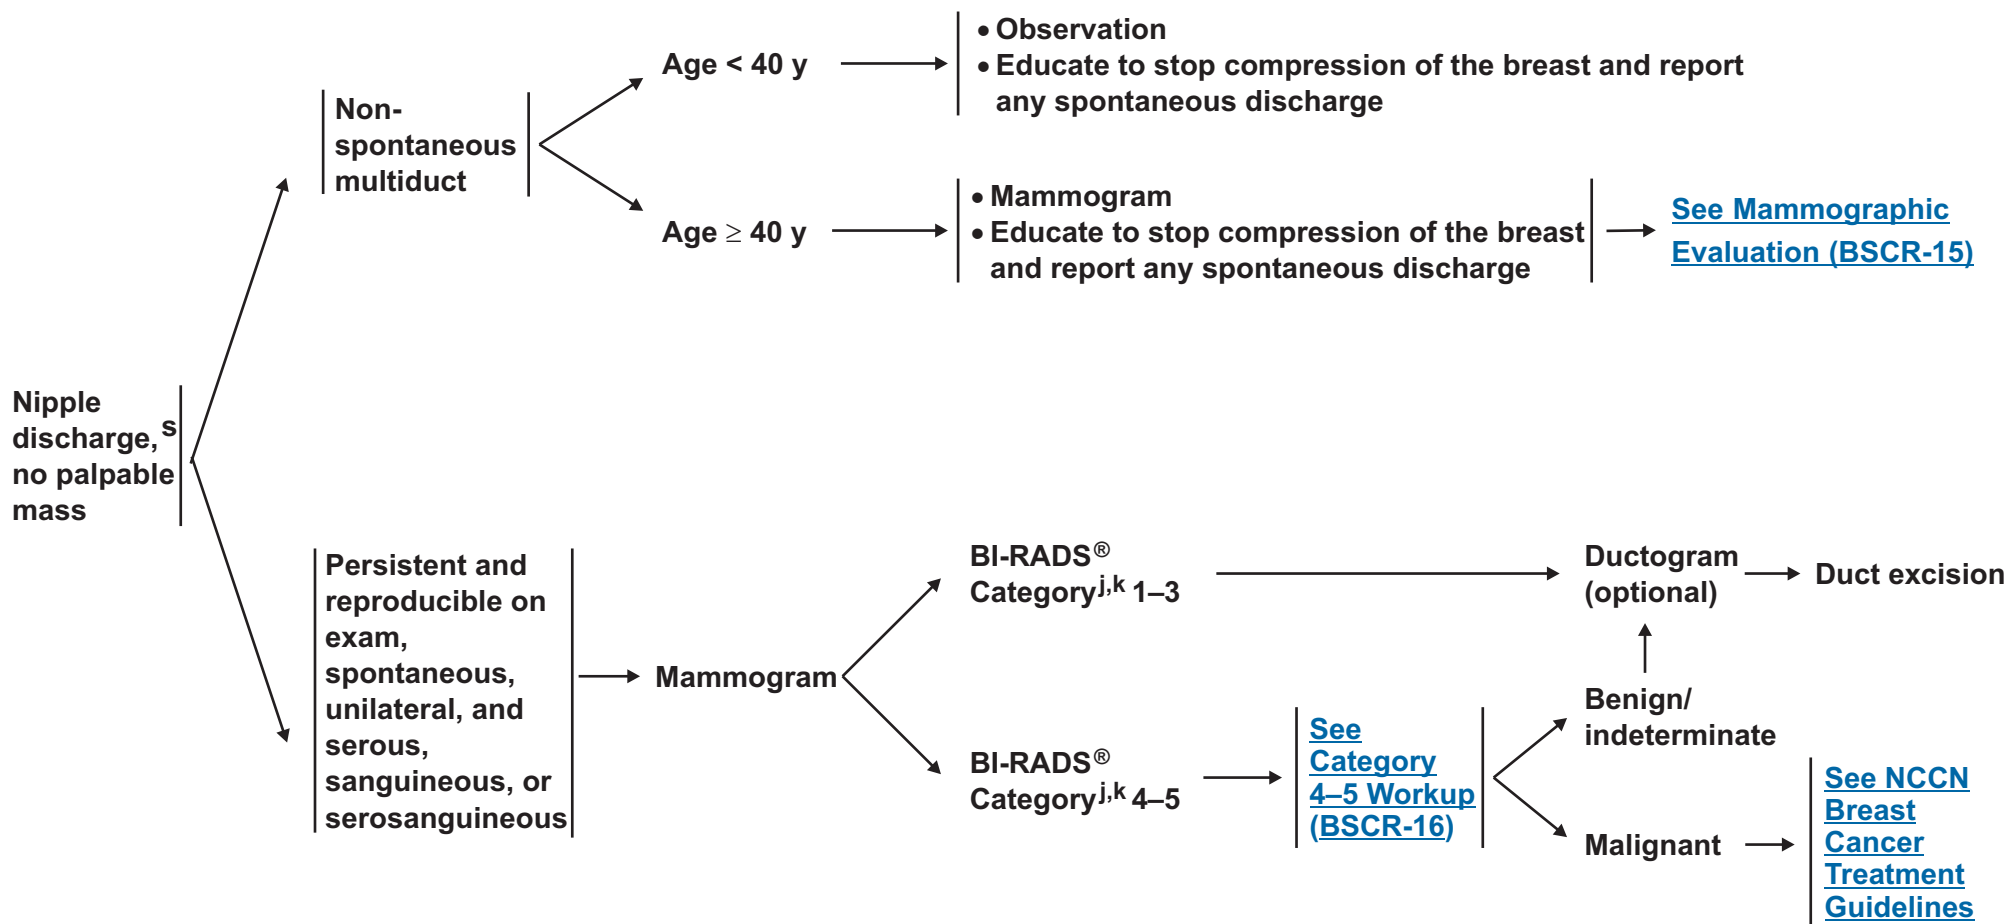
Nipple discharge,$^{s}$ no palpable mass

Non-spontaneous multiduct

Age < 40 y

• Observation
• Educate to stop compression of the breast and report any spontaneous discharge

Age ≥ 40 y

• Mammogram
• Educate to stop compression of the breast and report any spontaneous discharge

See Mammographic Evaluation (BSCR-15)

Persistent and reproducible on exam, spontaneous, unilateral, and serous, sanguineous, or serosanguineous

Mammogram

BI-RADS® Category$^{j,k}$ 1–3

Ductogram (optional)

Duct excision

BI-RADS® Category$^{j,k}$ 4–5

See Category 4–5 Workup (BSCR-16)

Benign/ indeterminate

Malignant

See NCCN Breast Cancer Treatment Guidelines